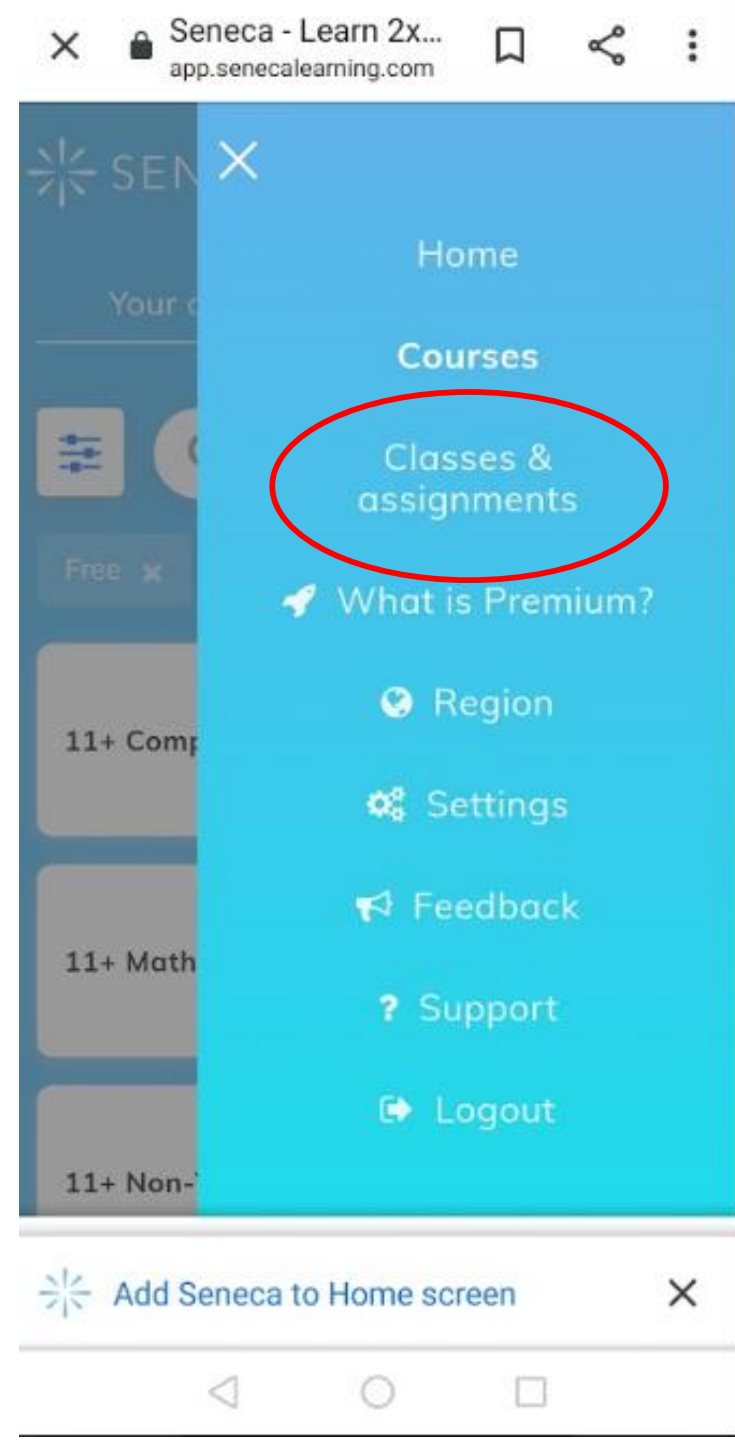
Seneca - Learn 2x...
app.senecalearning.com

SEN

Your c

Free

11+ Comp

11+ Math

11+ Non-

Home

Courses

Classes & assignments

What is Premium?

Region

Settings

Feedback

Support

Logout

Add Seneca to Home screen